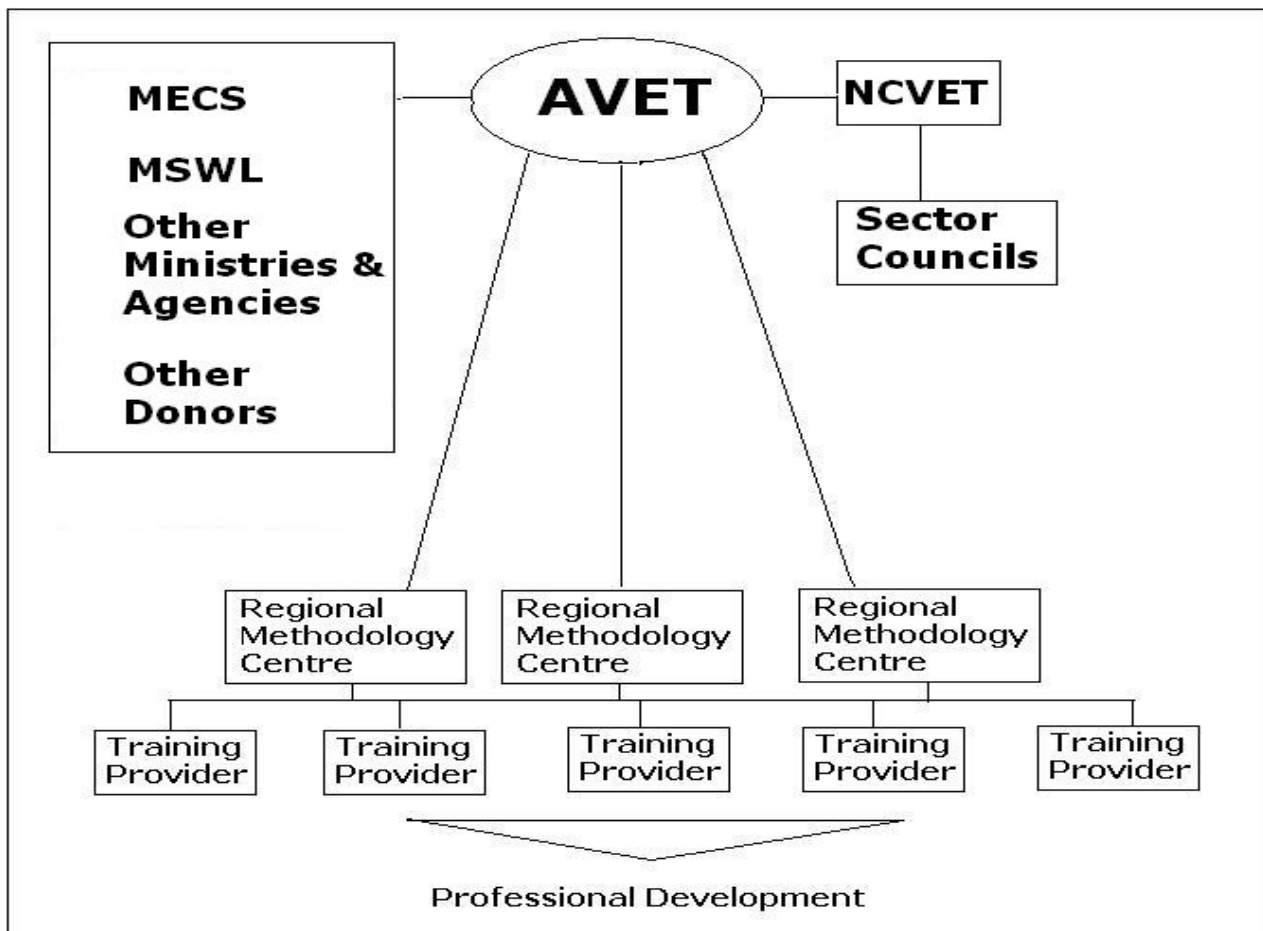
MECS

MSWL

Other Ministries & Agencies

Other Donors

AVET

NCVET

Sector Councils

Regional Methodology Centre

Regional Methodology Centre

Regional Methodology Centre

Training Provider

Training Provider

Training Provider

Training Provider

Training Provider

Professional Development